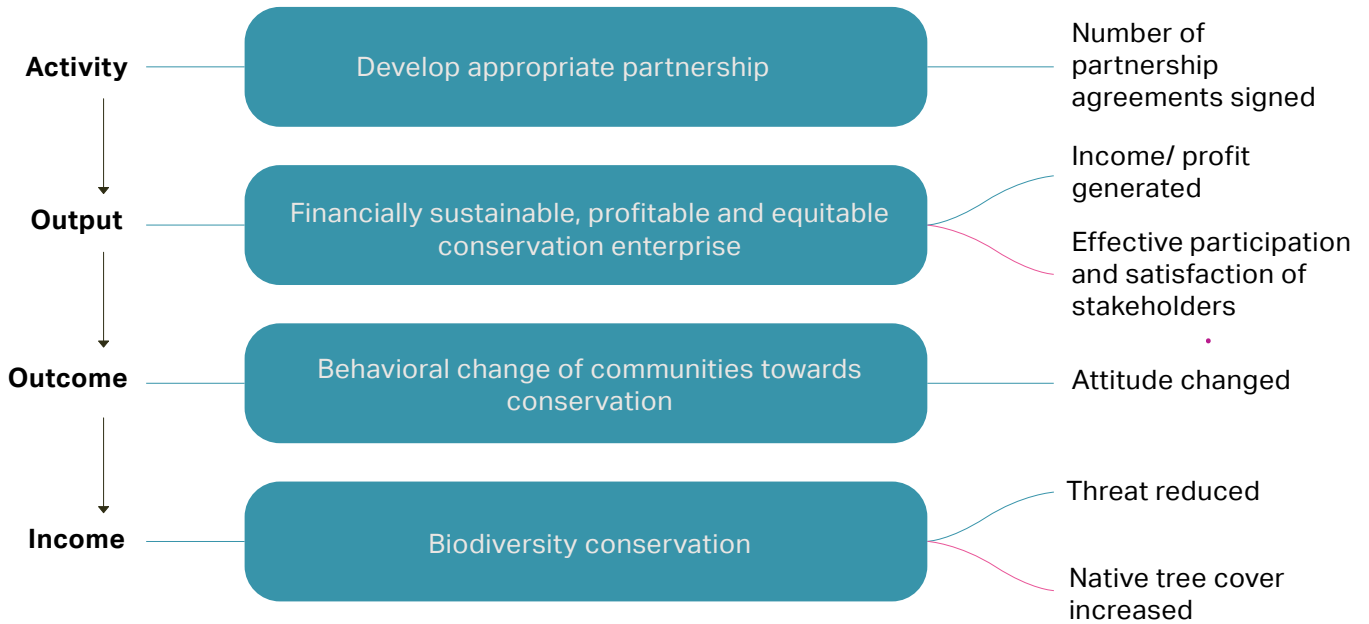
Activity

Develop appropriate partnership

Number of partnership agreements signed

Output

Financially sustainable, profitable and equitable conservation enterprise

Income/ profit generated

Effective participation and satisfaction of stakeholders

Outcome

Behavioral change of communities towards conservation

Attitude changed

Income

Biodiversity conservation

Threat reduced

Native tree cover increased